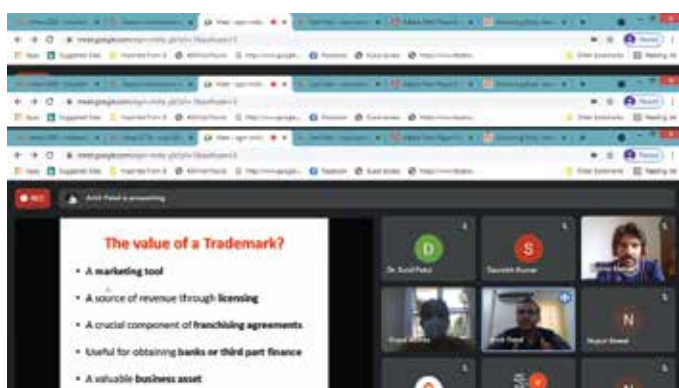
Meet - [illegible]

meet.google.com/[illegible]

Apps Suggested Sites Imported From IE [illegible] Facebook Guest access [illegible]

Other bookmarks Reading list

REC

Amit Patel is presenting

The value of a Trademark?

• A marketing tool

• A source of revenue through licensing

• A crucial component of franchising agreements

• Useful for obtaining banks or third part finance

• A valuable business asset

D

Dr. Sunil Patel

S

Saurabh Kumar

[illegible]

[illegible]

Amit Patel

N

Nupur Sood